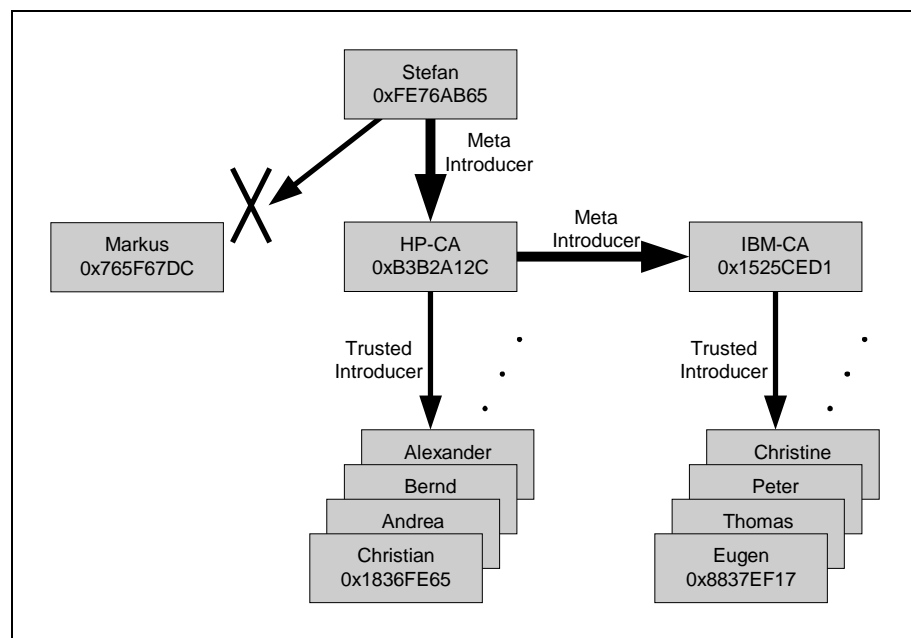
Stefan
0xFE76AB65

Meta
Introducer

Markus
0x765F67DC

HP-CA
0xB3B2A12C

Meta
Introducer

IBM-CA
0x1525CED1

Trusted
Introducer

Trusted
Introducer

Alexander
Bernd
Andrea
Christian
0x1836FE65

Christine
Peter
Thomas
Eugen
0x8837EF17